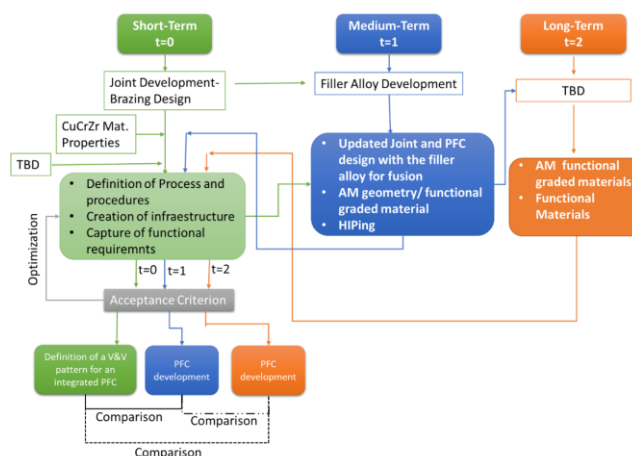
Short-Term
t=0

Medium-Term
t=1

Long-Term
t=2

Joint Development-Brazing Design

Filler Alloy Development

TBD

CuCrZr Mat. Properties

TBD

- Updated Joint and PFC design with the filler alloy for fusion
- AM geometry/ functional graded material
- HIPing

- AM functional graded materials
- Functional Materials

- Definition of Process and procedures
- Creation of infraestructure
- Capture of functional requiremnts

Optimization

t=0
t=1
t=2

Acceptance Criterion

Definition of a V&V pattern for an integrated PFC

PFC development

PFC development

Comparison

Comparison

Comparison